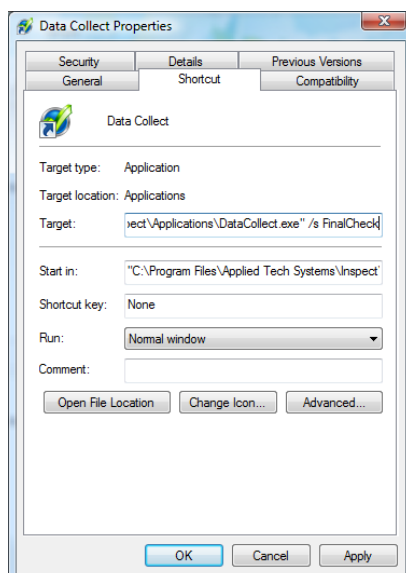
Data Collect Properties

Security
Details
Previous Versions
General
Shortcut
Compatibility

Data Collect

Target type: Application

Target location: Applications

Target: pect\Applications\DataCollect.exe" /s FinalCheck

Start in: "C:\Program Files\Applied Tech Systems\Inspect"

Shortcut key: None

Run: Normal window

Comment:

Open File Location
Change Icon...
Advanced...

OK
Cancel
Apply